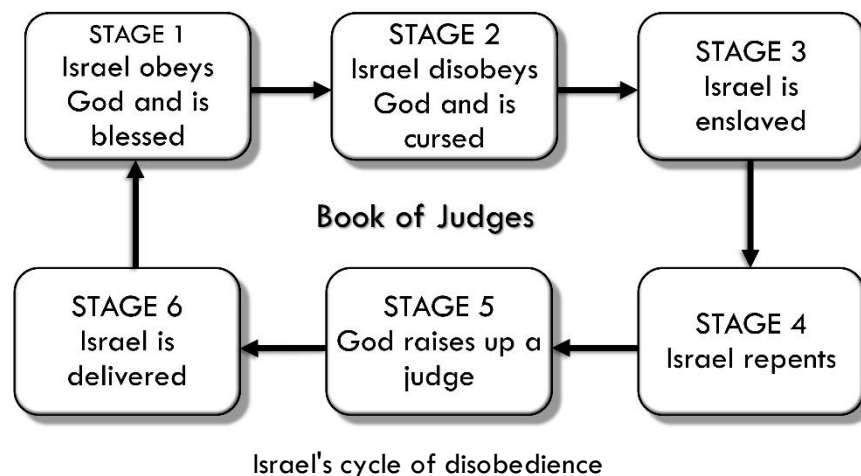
STAGE 1
Israel obeys God and is blessed

STAGE 2
Israel disobeys God and is cursed

STAGE 3
Israel is enslaved

Book of Judges

STAGE 6
Israel is delivered

STAGE 5
God raises up a judge

STAGE 4
Israel repents

Israel's cycle of disobedience